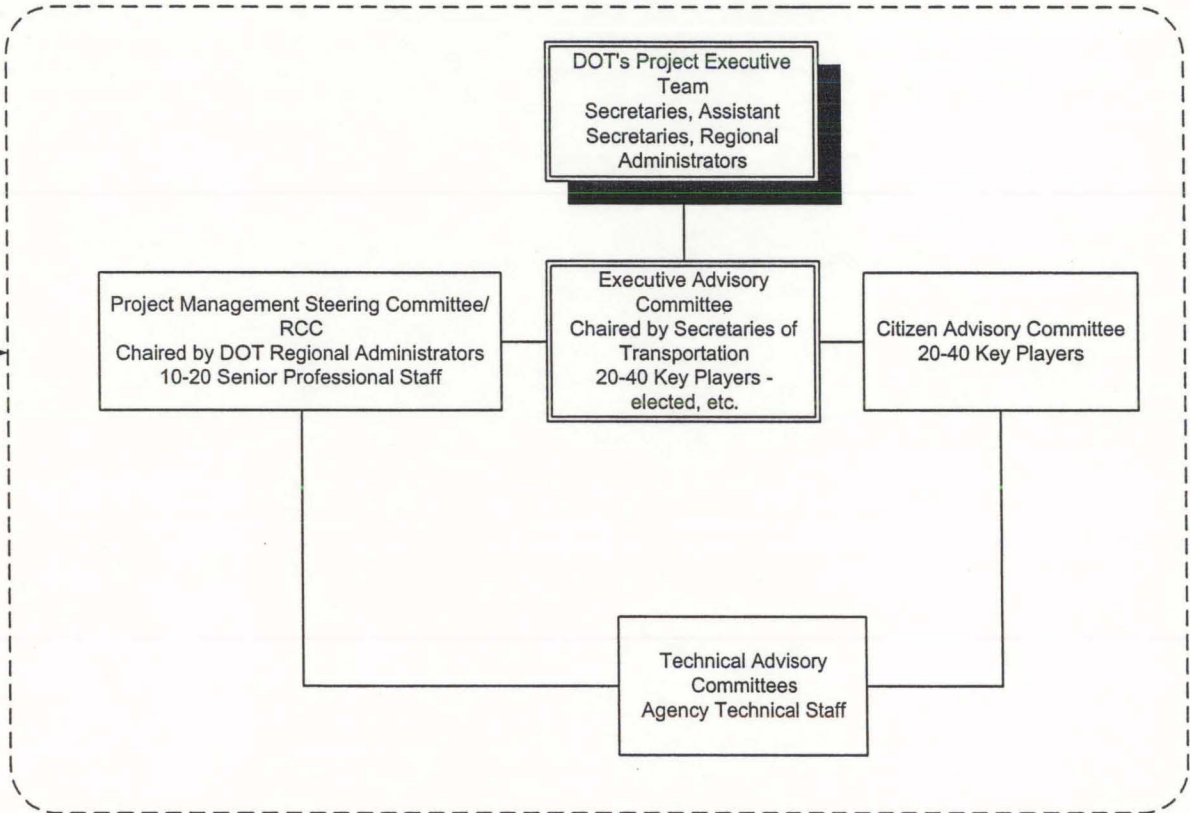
DOT's Project Executive Team
Secretaries, Assistant Secretaries, Regional Administrators

Project Management Steering Committee/ RCC
Chaired by DOT Regional Administrators
10-20 Senior Professional Staff

Executive Advisory Committee
Chaired by Secretaries of Transportation
20-40 Key Players - elected, etc.

Citizen Advisory Committee
20-40 Key Players

Technical Advisory Committees
Agency Technical Staff